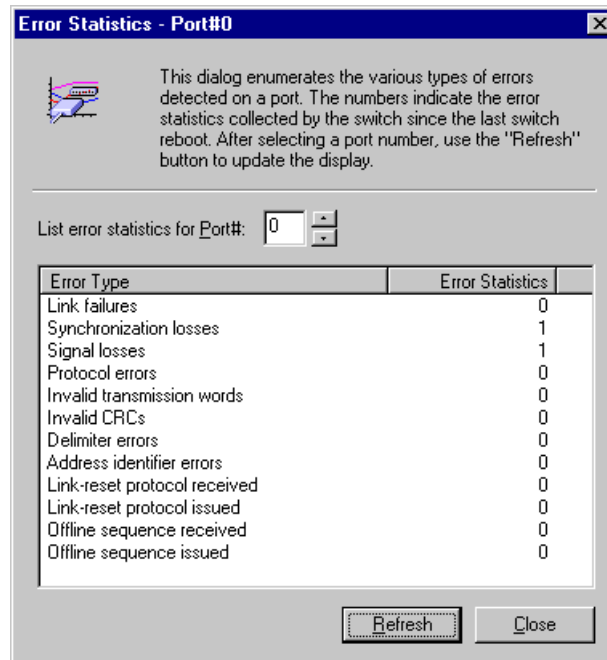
Error Statistics - Port#0

This dialog enumerates the various types of errors detected on a port. The numbers indicate the error statistics collected by the switch since the last switch reboot. After selecting a port number, use the "Refresh" button to update the display.

List error statistics for Port#: 0

| Error Type | Error Statistics |
|---|---|
| Link failures | 0 |
| Synchronization losses | 1 |
| Signal losses | 1 |
| Protocol errors | 0 |
| Invalid transmission words | 0 |
| Invalid CRCs | 0 |
| Delimiter errors | 0 |
| Address identifier errors | 0 |
| Link-reset protocol received | 0 |
| Link-reset protocol issued | 0 |
| Offline sequence received | 0 |
| Offline sequence issued | 0 |

Refresh Close